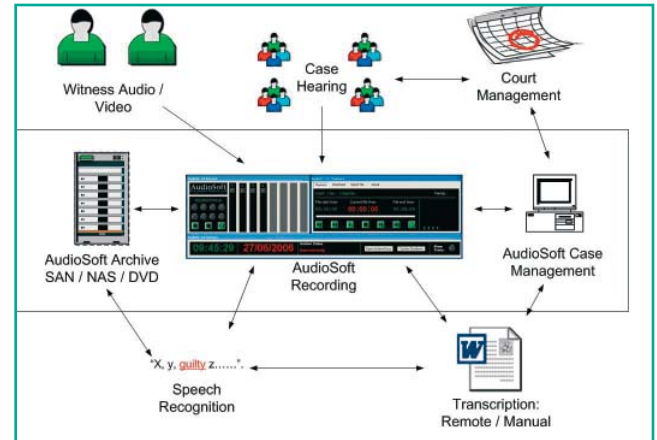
Witness Audio / Video

Case Hearing

Court Management

AudioSoft Archive SAN / NAS / DVD

AudioSoft

09:45:29

27/06/2006

09:00:00

AudioSoft Recording

AudioSoft Case Management

"X, y, guilty z......".

Speech Recognition

W

Transcription: Remote / Manual